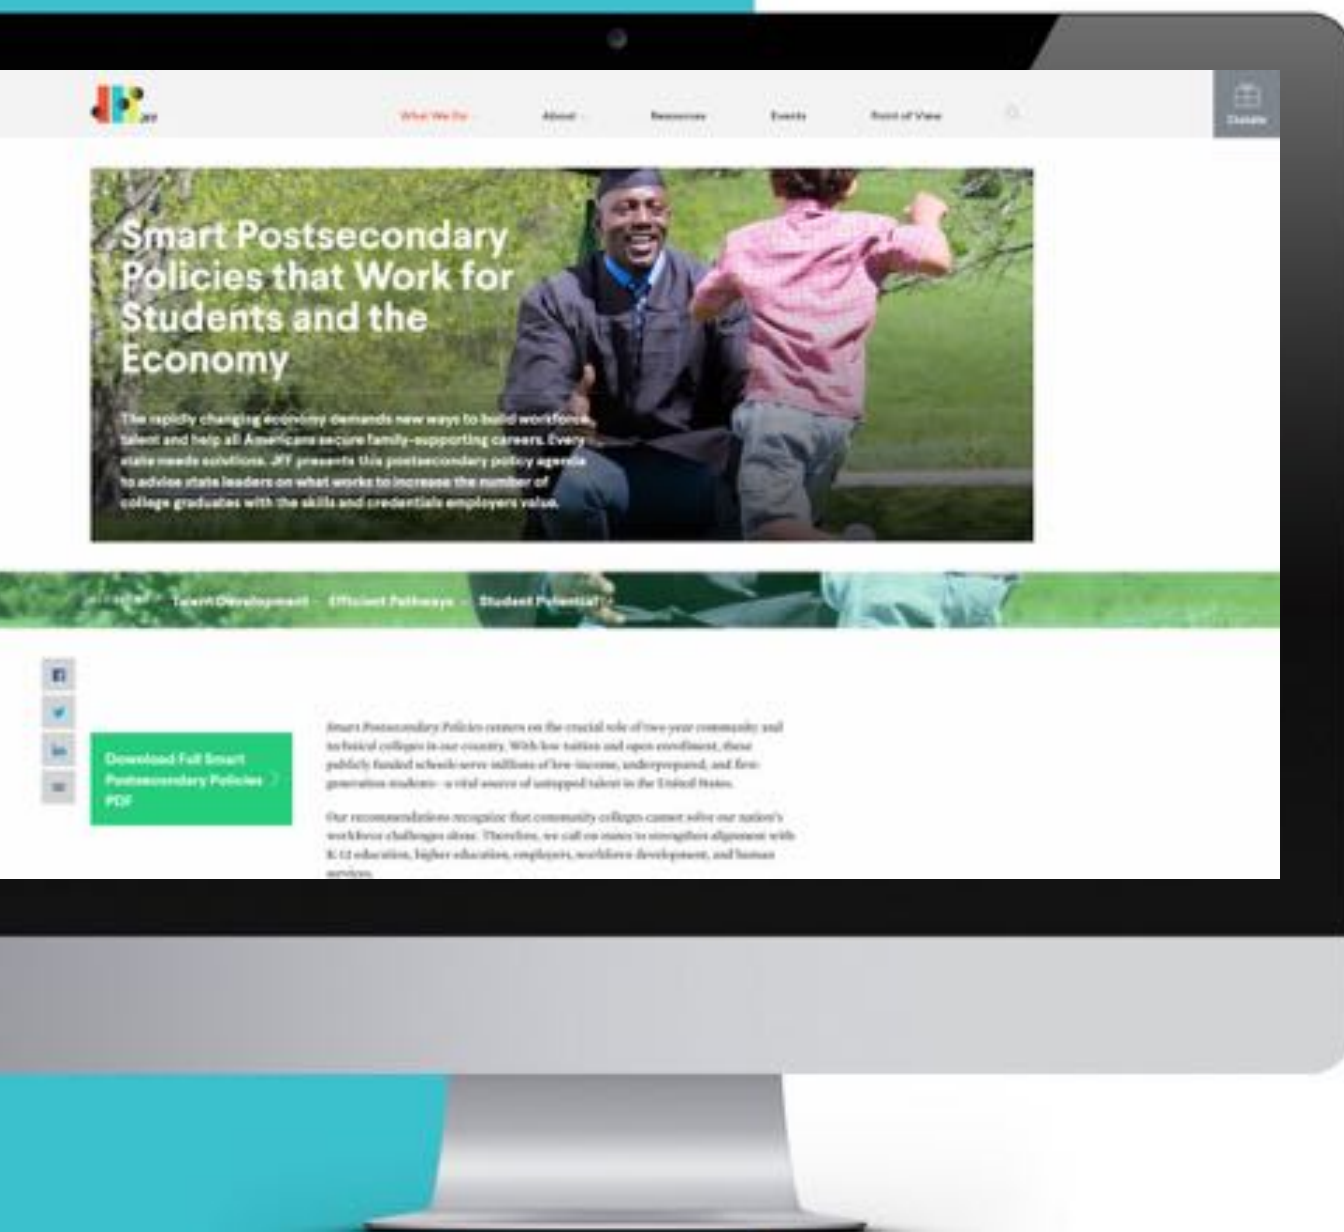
JFF

What We Do About Resources Events Point of View

Donate

Smart Postsecondary Policies that Work for Students and the Economy

The rapidly changing economy demands new ways to build workforce talent and help all Americans secure family-supporting careers. Every state needs solutions. JFF presents this postsecondary policy agenda to advise state leaders on what works to increase the number of college graduates with the skills and credentials employers value.

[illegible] Talent Development Efficient Pathways Student Potential

Download Full Smart Postsecondary Policies PDF

Smart Postsecondary Policies centers on the crucial role of two-year community and technical colleges in our country. With low tuition and open enrollment, these publicly funded schools serve millions of low-income, underprepared, and first-generation students—a vital source of untapped talent in the United States.

Our recommendations recognize that community colleges cannot solve our nation's workforce challenges alone. Therefore, we call on states to strengthen alignment with K-12 education, higher education, employers, workforce development, and human services.